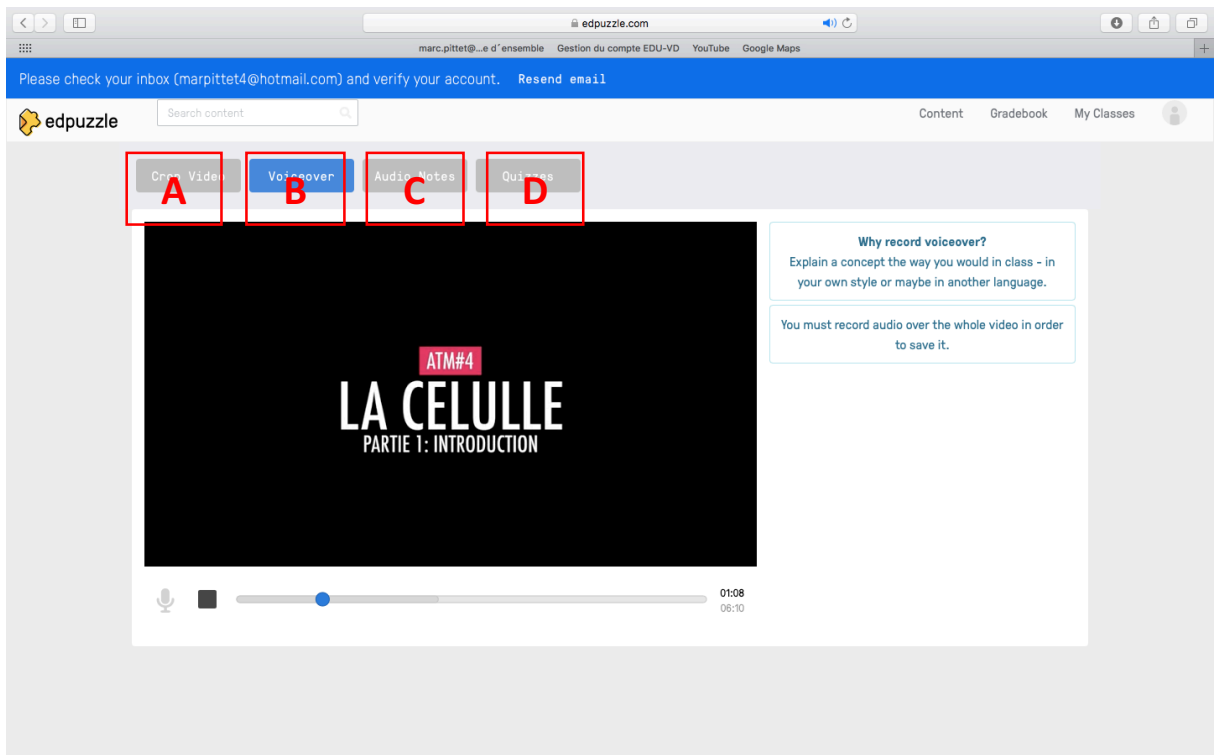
edpuzzle.com

marc.pittet@...e d'ensemble Gestion du compte EDU-VD YouTube Google Maps

Please check your inbox (marpittet4@hotmail.com) and verify your account. Resend email

edpuzzle Search content

Content Gradebook My Classes

Crop Video A Voiceover B Audio Notes C Quizzes D

ATM#4

LA CELULLE

PARTIE 1: INTRODUCTION

01:08
06:10

Why record voiceover?
Explain a concept the way you would in class - in your own style or maybe in another language.

You must record audio over the whole video in order to save it.